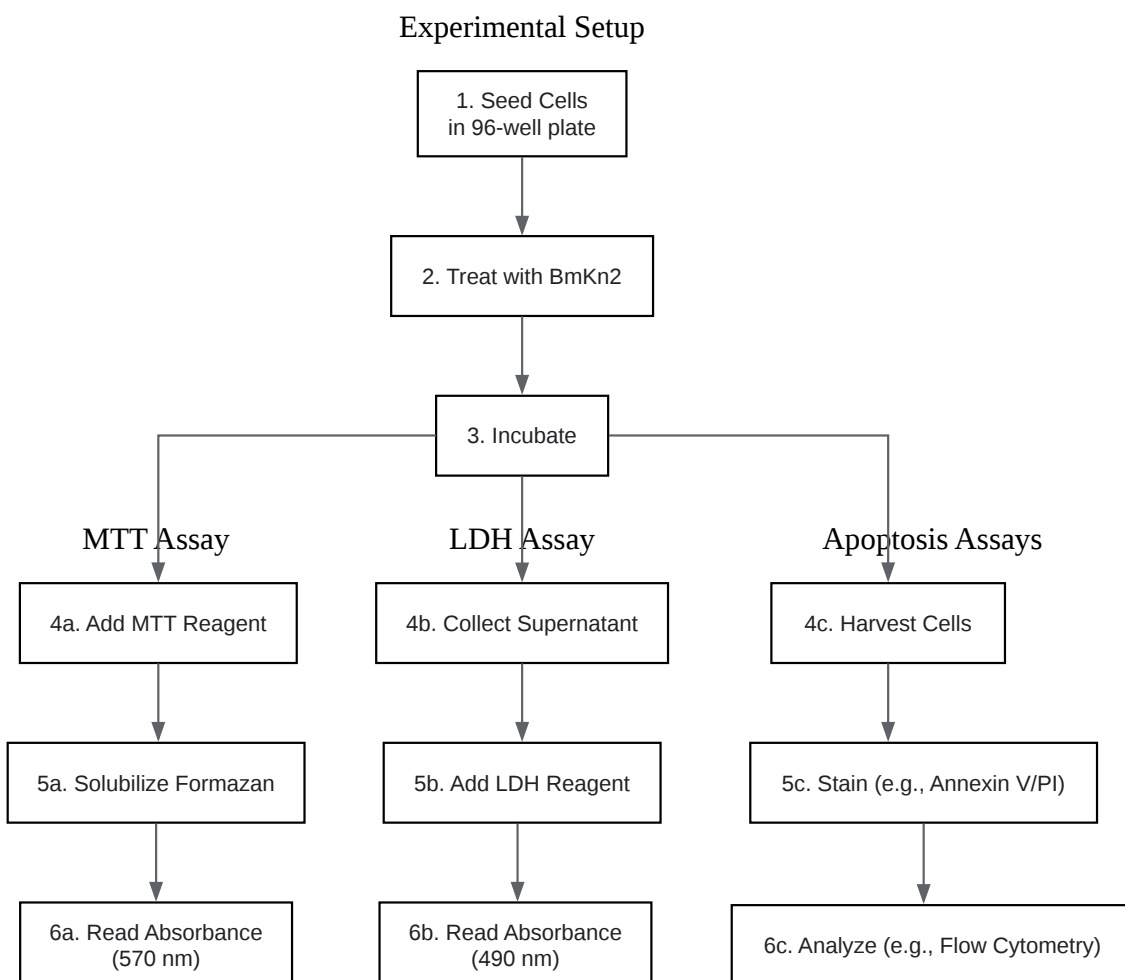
Experimental Setup

1. Seed Cells in 96-well plate

2. Treat with BmKn2

3. Incubate

MTT Assay

LDH Assay

Apoptosis Assays

4a. Add MTT Reagent

4b. Collect Supernatant

4c. Harvest Cells

5a. Solubilize Formazan

5b. Add LDH Reagent

5c. Stain (e.g., Annexin V/PI)

6a. Read Absorbance (570 nm)

6b. Read Absorbance (490 nm)

6c. Analyze (e.g., Flow Cytometry)